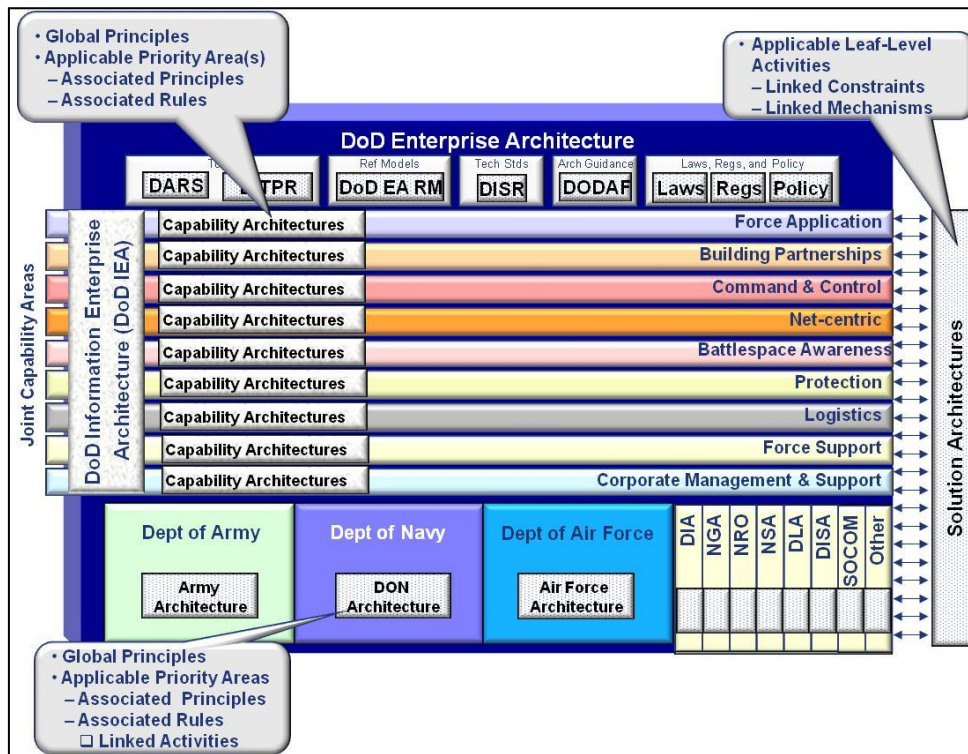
• Global Principles
• Applicable Priority Area(s)
– Associated Principles
– Associated Rules

• Applicable Leaf-Level Activities
– Linked Constraints
– Linked Mechanisms

DoD Enterprise Architecture

To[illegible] DARS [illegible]TPR

Ref Models DoD EA RM

Tech Stds DISR

Arch Guidance DODAF

Laws, Regs, and Policy Laws Regs Policy

Joint Capability Areas

DoD Information Enterprise Architecture (DoD IEA)

Capability Architectures Force Application
Capability Architectures Building Partnerships
Capability Architectures Command & Control
Capability Architectures Net-centric
Capability Architectures Battlespace Awareness
Capability Architectures Protection
Capability Architectures Logistics
Capability Architectures Force Support
Capability Architectures Corporate Management & Support

Solution Architectures

Dept of Army
Army Architecture

Dept of Navy
DON Architecture

Dept of Air Force
Air Force Architecture

DIA NGA NRO NSA DLA DISA SOCOM Other

• Global Principles
• Applicable Priority Areas
– Associated Principles
– Associated Rules
❑ Linked Activities